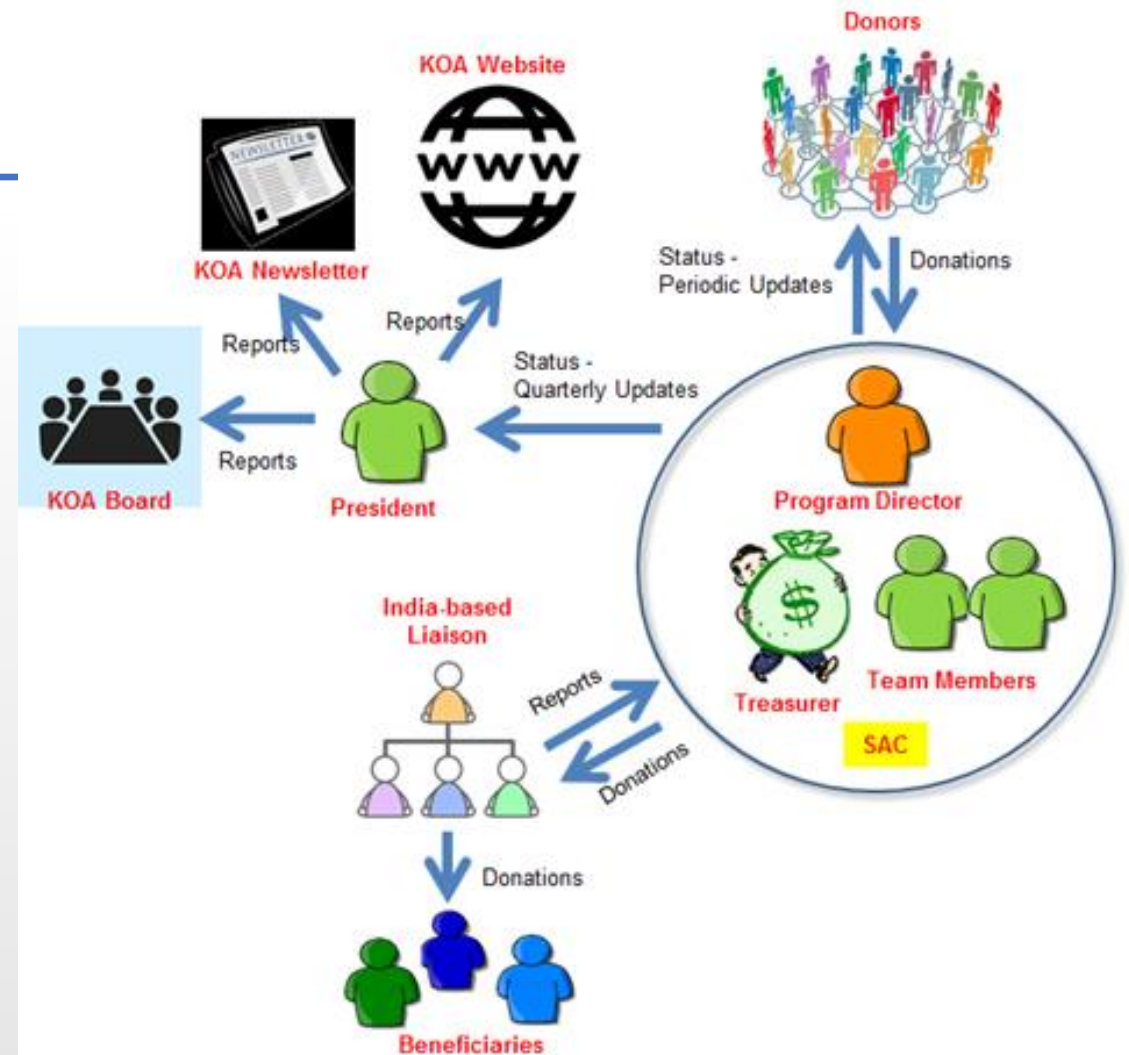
Donors

KOA Website

WWW

NEWSLETTER

KOA Newsletter

Status - Periodic Updates

Donations

Reports

Reports

Status - Quarterly Updates

Reports

KOA Board

President

Program Director

$

India-based Liaison

Treasurer

Team Members

Reports

SAC

Donations

Donations

Beneficiaries